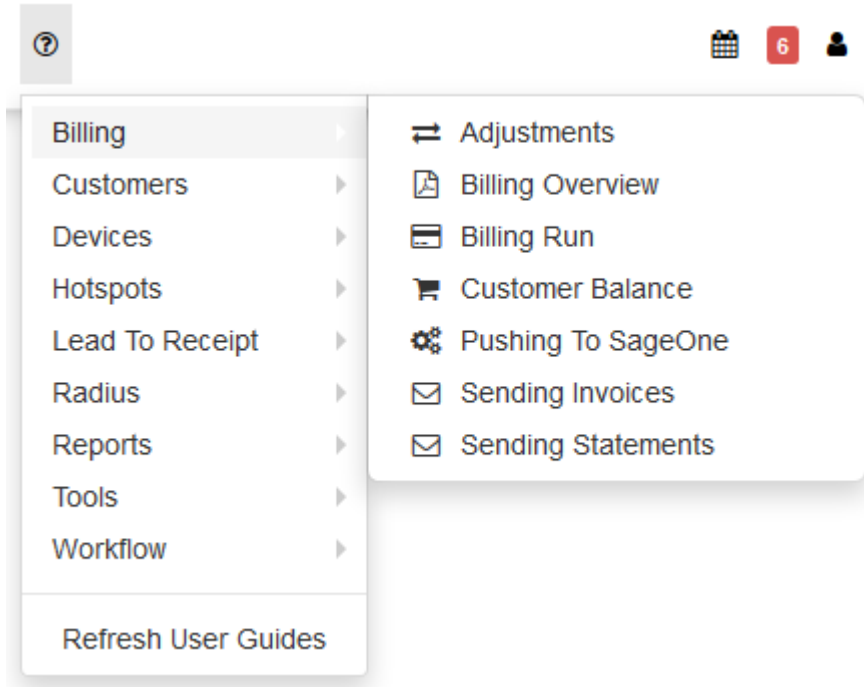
6

Billing
Customers
Devices
Hotspots
Lead To Receipt
Radius
Reports
Tools
Workflow

Refresh User Guides

Adjustments
Billing Overview
Billing Run
Customer Balance
Pushing To SageOne
Sending Invoices
Sending Statements